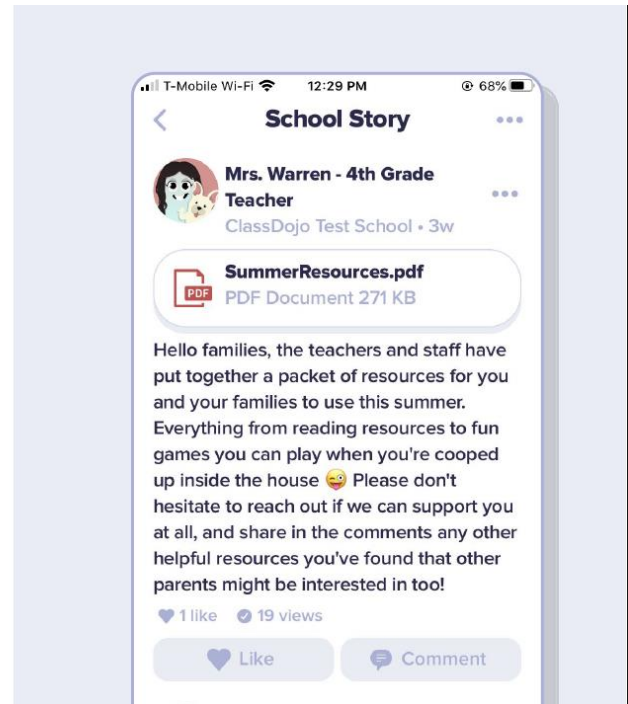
T-Mobile Wi-Fi 12:29 PM 68%

School Story

Mrs. Warren - 4th Grade Teacher
ClassDojo Test School • 3w

SummerResources.pdf
PDF PDF Document 271 KB

Hello families, the teachers and staff have put together a packet of resources for you and your families to use this summer. Everything from reading resources to fun games you can play when you're cooped up inside the house 😜 Please don't hesitate to reach out if we can support you at all, and share in the comments any other helpful resources you've found that other parents might be interested in too!

1 like 19 views

Like Comment